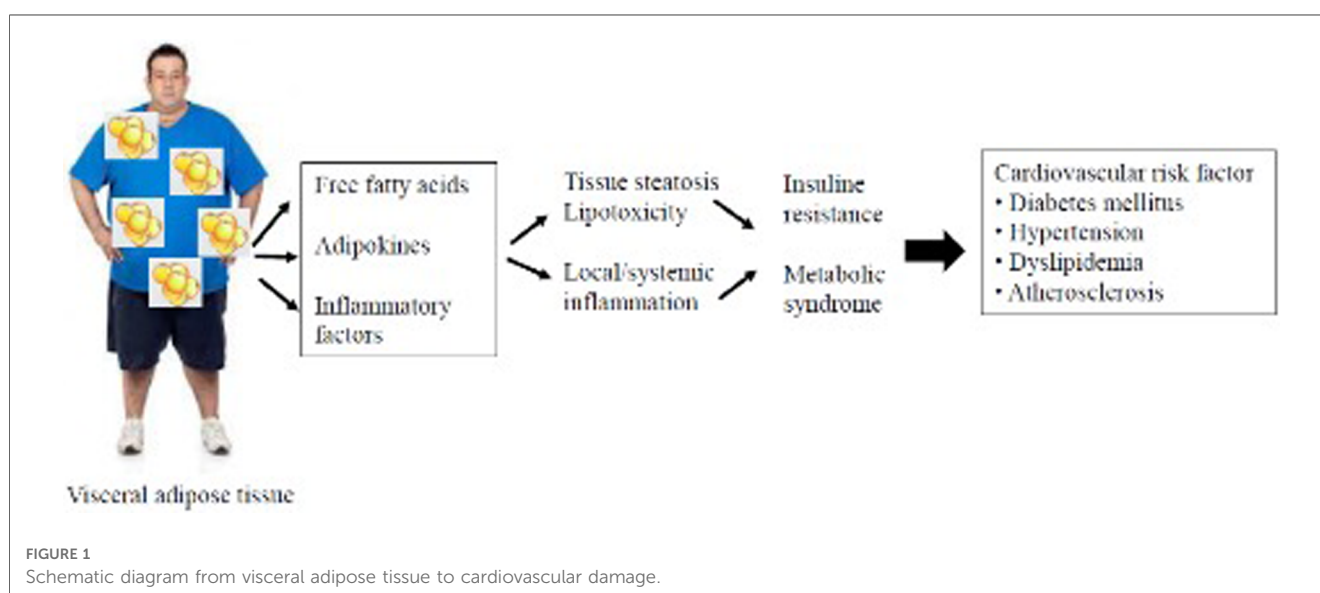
Free fatty acids

Adipokines

Inflammatory factors

Tissue steatosis
Lipotoxicity

Local/systemic inflammation

Insuline resistance

Metabolic syndrome

Cardiovascular risk factor
• Diabetes mellitus
• Hypertension
• Dyslipidemia
• Atherosclerosis

Visceral adipose tissue

FIGURE 1
Schematic diagram from visceral adipose tissue to cardiovascular damage.